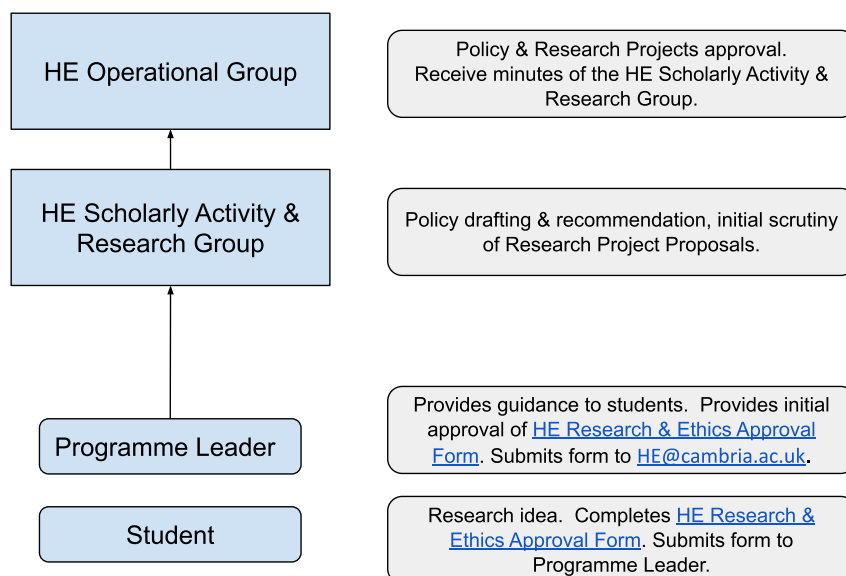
HE Operational Group

Policy & Research Projects approval. Receive minutes of the HE Scholarly Activity & Research Group.

HE Scholarly Activity & Research Group

Policy drafting & recommendation, initial scrutiny of Research Project Proposals.

Programme Leader

Provides guidance to students. Provides initial approval of HE Research & Ethics Approval Form. Submits form to HE@cambria.ac.uk.

Student

Research idea. Completes HE Research & Ethics Approval Form. Submits form to Programme Leader.